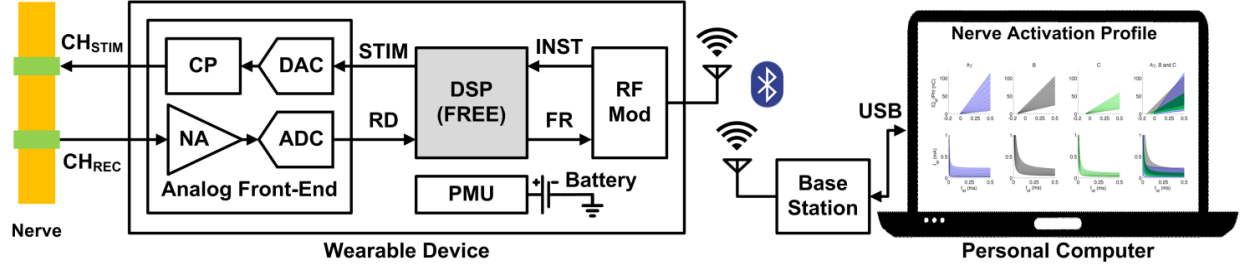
$CH_{STIM}$

$CH_{REC}$

Nerve

CP

DAC

NA

ADC

Analog Front-End

STIM

RD

DSP (FREE)

INST

FR

RF Mod

PMU

Battery

Wearable Device

USB

Base Station

Nerve Activation Profile

$A_\gamma$

B

C

$A_\gamma$, B and C

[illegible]

Personal Computer